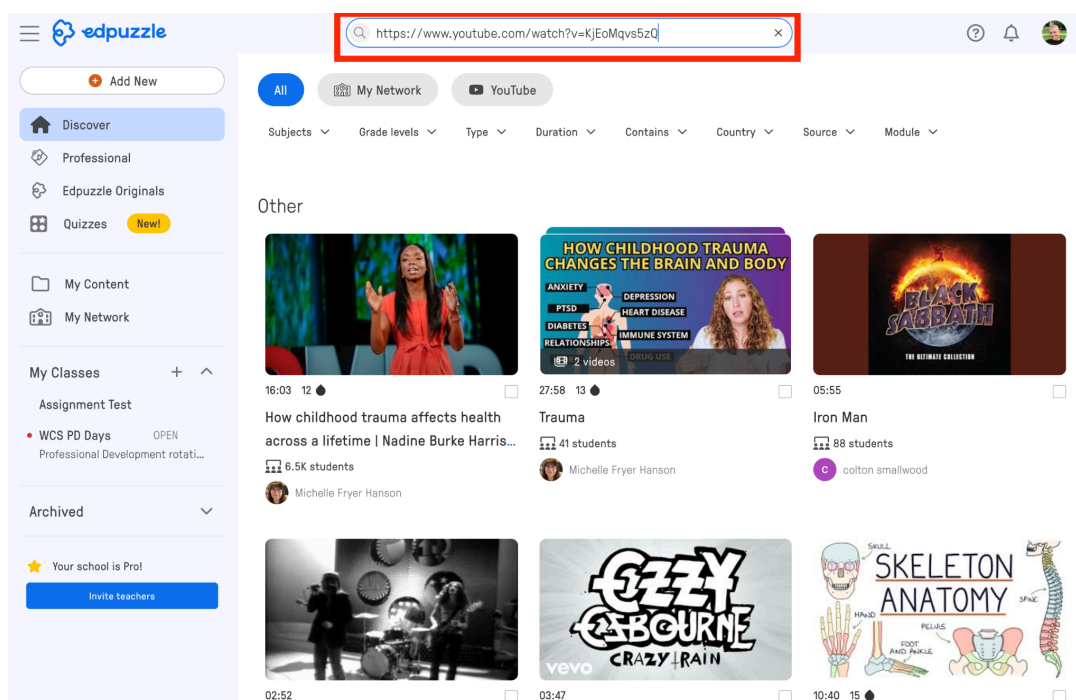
edpuzzle

https://www.youtube.com/watch?v=KjEoMqvs5zQ ×

Add New

Discover

Professional

Edpuzzle Originals

Quizzes New!

My Content

My Network

My Classes

Assignment Test

WCS PD Days OPEN

Professional Development rotati...

Archived

Your school is Pro!

Invite teachers

All

My Network

YouTube

Subjects

Grade levels

Type

Duration

Contains

Country

Source

Module

Other

16:03 12

How childhood trauma affects health across a lifetime | Nadine Burke Harris...

6.5K students

Michelle Fryer Hanson

HOW CHILDHOOD TRAUMA CHANGES THE BRAIN AND BODY

ANXIETY

PTSD

DEPRESSION

HEART DISEASE

DIABETES

IMMUNE SYSTEM

RELATIONSHIPS

DRUG USE

2 videos

27:58 13

Trauma

41 students

Michelle Fryer Hanson

BLACK SABBATH

THE ULTIMATE COLLECTION

05:55

Iron Man

88 students

C colton smallwood

OZZY OSBOURNE

CRAZY TRAIN

vevo

SKULL

SKELETON ANATOMY

SPINE

HAND

PELVIS

FOOT AND ANKLE

02:52

03:47

10:40 15